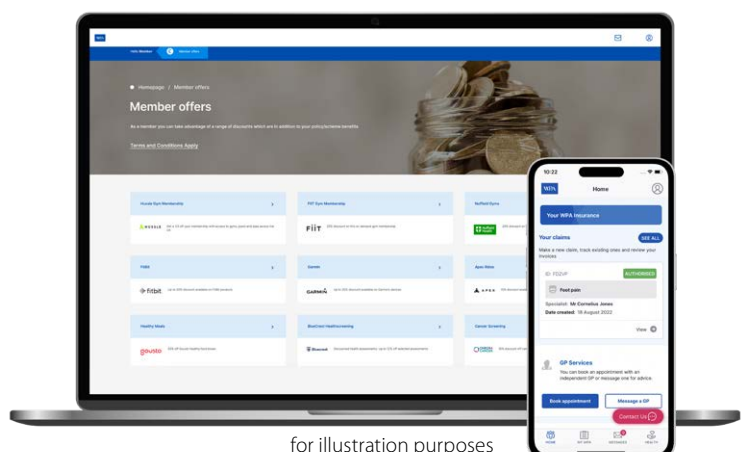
WFA

Hello Member

Homepage / Member offers

Member offers

As a member you can take advantage of a range of discounts which are in addition to your policy/scheme benefits

Terms and Conditions Apply

Hussle Gym Membership

HUSSLE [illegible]

FIIT Gym Membership

FIIT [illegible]

Nuffield Gyms

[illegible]

FitBit

fitbit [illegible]

Garmin

GARMIN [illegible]

Apex Wear

APEX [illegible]

Healthy Meals

gousto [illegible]

BioCleat Healthscreening

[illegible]

Cancer Screening

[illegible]

10:22

WFA

Home

Your WFA Insurance

Your claims

SEE ALL

Make a new claim, track existing ones and review your invoices

ID: FEZ5P

AUTHORISED

Foot pain

Specialist: Mr Cornelius Jones

Date created: 18 August 2022

View

GP Services

You can book an appointment with an independent GP or message one for advice.

Book appointment

Message a GP

Contact Us

HOME

MY WFA

MESSAGES

HEALTH

for illustration purposes